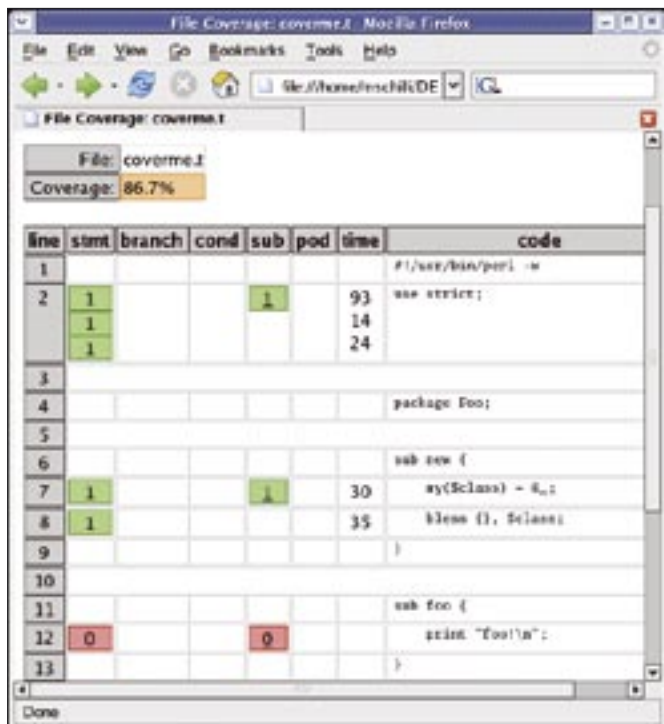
File Coverage: coverme.t - Mozilla Firefox

File Edit View Go Bookmarks Tools Help

file:///home/rschili/DE

File Coverage: coverme.t

| File: | coverme.t |
|---|---|
| Coverage: | 86.7% |

| line | stmt | branch | cond | sub | pod | time | code |
|---|---|---|---|---|---|---|---|
| 1 | | | | | | | #!/usr/bin/perl -w |
| 2 | 1<br>1<br>1 | | | 1 | | 93<br>14<br>24 | use strict; |
| 3 | | | | | | | |
| 4 | | | | | | | package Foo; |
| 5 | | | | | | | |
| 6 | | | | | | | sub new { |
| 7 | 1 | | | 1 | | 30 | my($class) = @_; |
| 8 | 1 | | | | | 35 | bless {}, $class; |
| 9 | | | | | | | } |
| 10 | | | | | | | |
| 11 | | | | | | | sub foo { |
| 12 | 0 | | | 0 | | | print "foo!\n"; |
| 13 | | | | | | | } |

Done